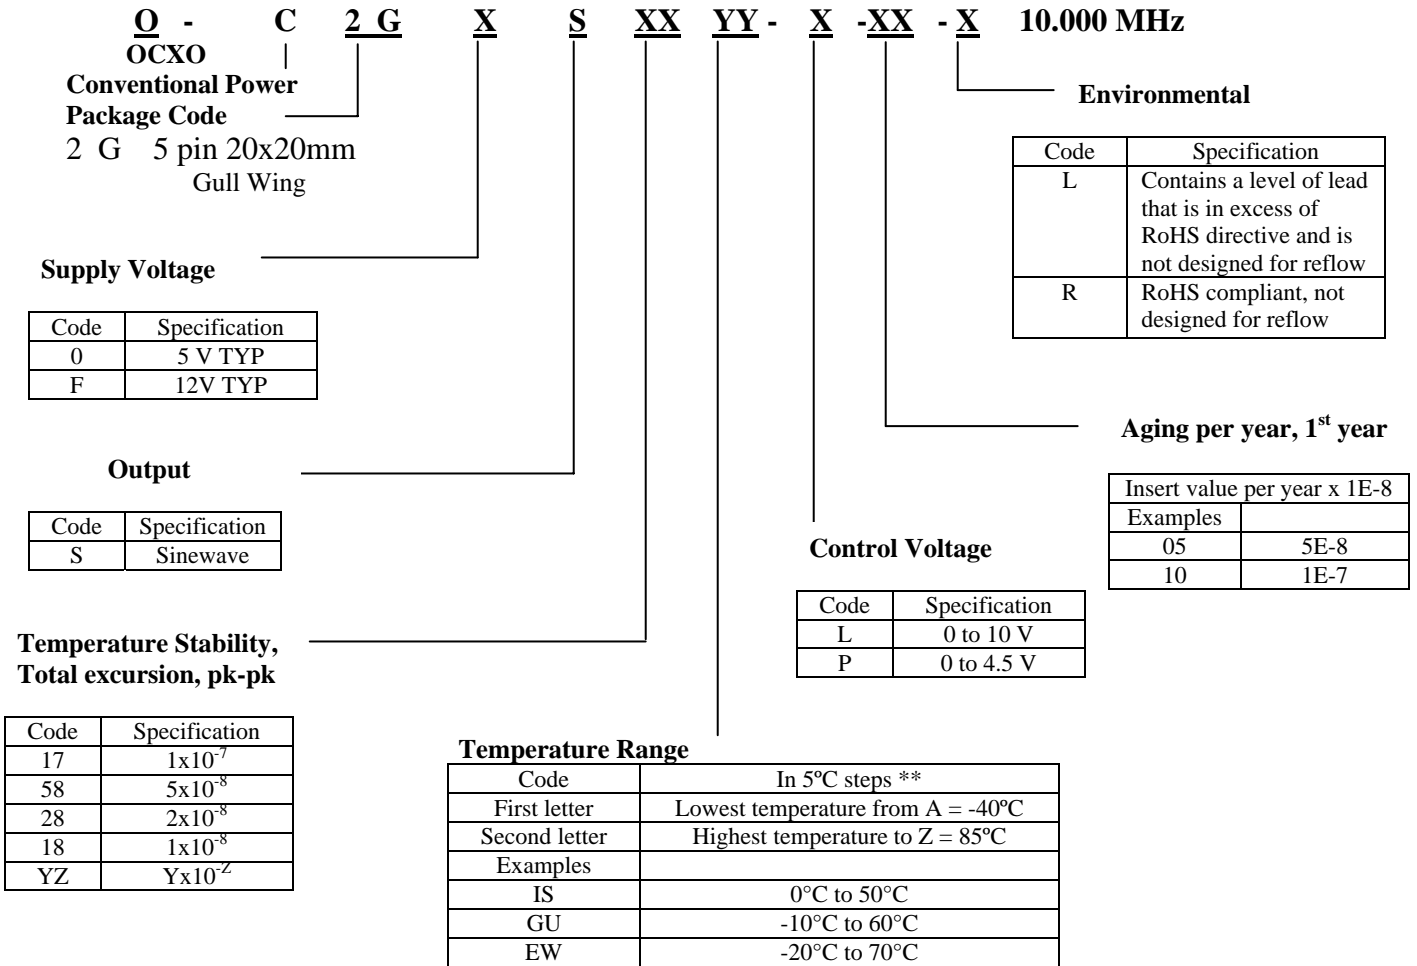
O - C 2 G X S XX YY - X -XX - X 10.000 MHz

OCXO

Conventional Power

Package Code

2 G 5 pin 20x20mm Gull Wing

Environmental

| Code | Specification |
|---|---|
| L | Contains a level of lead that is in excess of RoHS directive and is not designed for reflow |
| R | RoHS compliant, not designed for reflow |

Supply Voltage

| Code | Specification |
|---|---|
| 0 | 5 V TYP |
| F | 12V TYP |

Aging per year, 1st year

| Insert value per year x 1E-8 | |
|---|---|
| Examples | |
| 05 | 5E-8 |
| 10 | 1E-7 |

Output

| Code | Specification |
|---|---|
| S | Sinewave |

Control Voltage

| Code | Specification |
|---|---|
| L | 0 to 10 V |
| P | 0 to 4.5 V |

Temperature Stability, Total excursion, pk-pk

| Code | Specification |
|---|---|
| 17 | $1x10^{-7}$ |
| 58 | $5x10^{-8}$ |
| 28 | $2x10^{-8}$ |
| 18 | $1x10^{-8}$ |
| YZ | $Yx10^{-Z}$ |

Temperature Range

| Code | In 5ºC steps ** |
|---|---|
| First letter | Lowest temperature from A = -40ºC |
| Second letter | Highest temperature to Z = 85ºC |
| Examples | |
| IS | 0°C to 50°C |
| GU | -10°C to 60°C |
| EW | -20°C to 70°C |